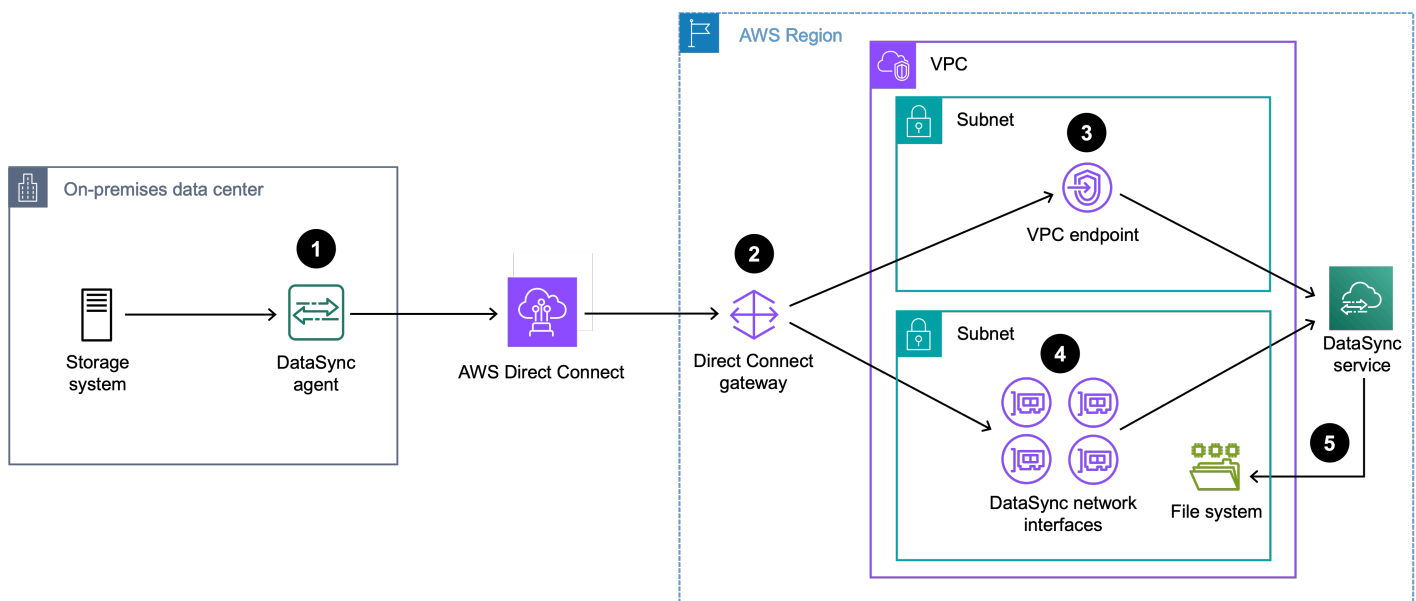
On-premises data center

1

Storage system

DataSync agent

AWS Direct Connect

AWS Region

VPC

Subnet

3

VPC endpoint

2

Direct Connect gateway

Subnet

4

DataSync network interfaces

File system

DataSync service

5